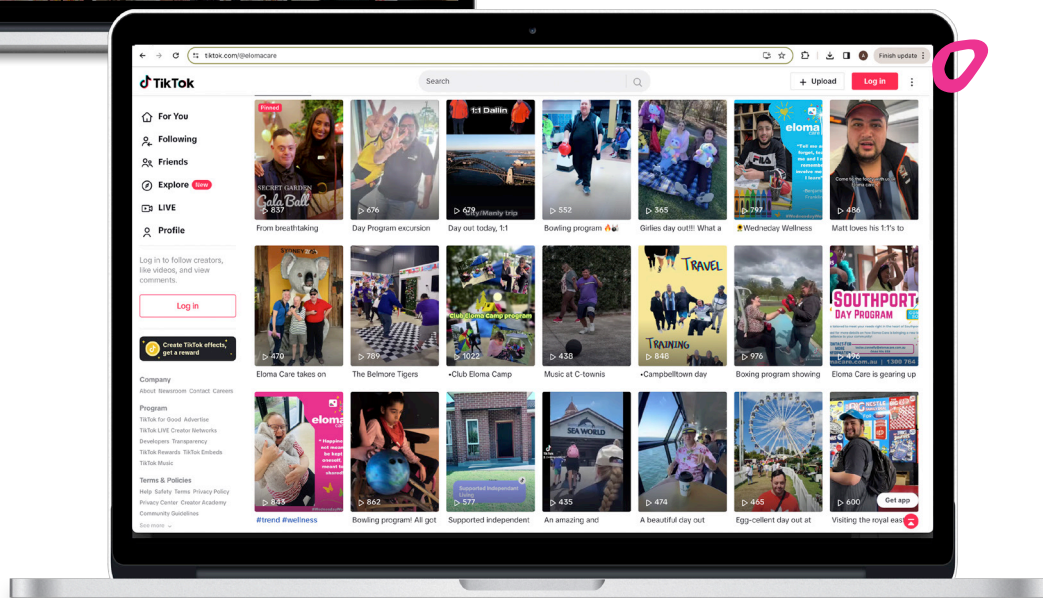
tiktok.com/@elomacare

Finish update

TikTok

Search

+ Upload

Log in

For You
Following
Friends
Explore New
LIVE
Profile

Log in to follow creators, like videos, and view comments.

Log in

Create TikTok effects, get a reward

Company
About Newsroom Contact Careers

Program
TikTok for Good Advertise
TikTok LIVE Creator Networks
Developers Transparency
TikTok Rewards TikTok Embeds
TikTok Music

Terms & Policies
Help Safety Terms Privacy Policy
Privacy Center Creator Academy
Community Guidelines

See more

Pinned
SECRET GARDEN Gala Ball
837
From breathtaking

676
Day Program excursion

1:1 Dallin
629 Cozy/Manly trip
Day out today, 1:1

552
Bowling program 🔥🎳

565
Girlies day out!!! What a

eloma
797
🌻Wednesday Wellness

486
Matt loves his 1:1's to

470
Eloma Care takes on

789
The Belmore Tigers

Club Eloma Camp program
1022
•Club Eloma Camp

438
Music at C-townis

TRAVEL TRAINING
848
•Campbelltown day

976
Boxing program showing

SOUTHPORT DAY PROGRAM
496
Eloma Care is gearing up

eloma
843
#trend #wellness

862
Bowling program! All got

Supported Independent Living
577
Supported independent

SEA WORLD
435
An amazing and

474
A beautiful day out

465
Egg-cellent day out at

600
Get app
Visiting the royal eas